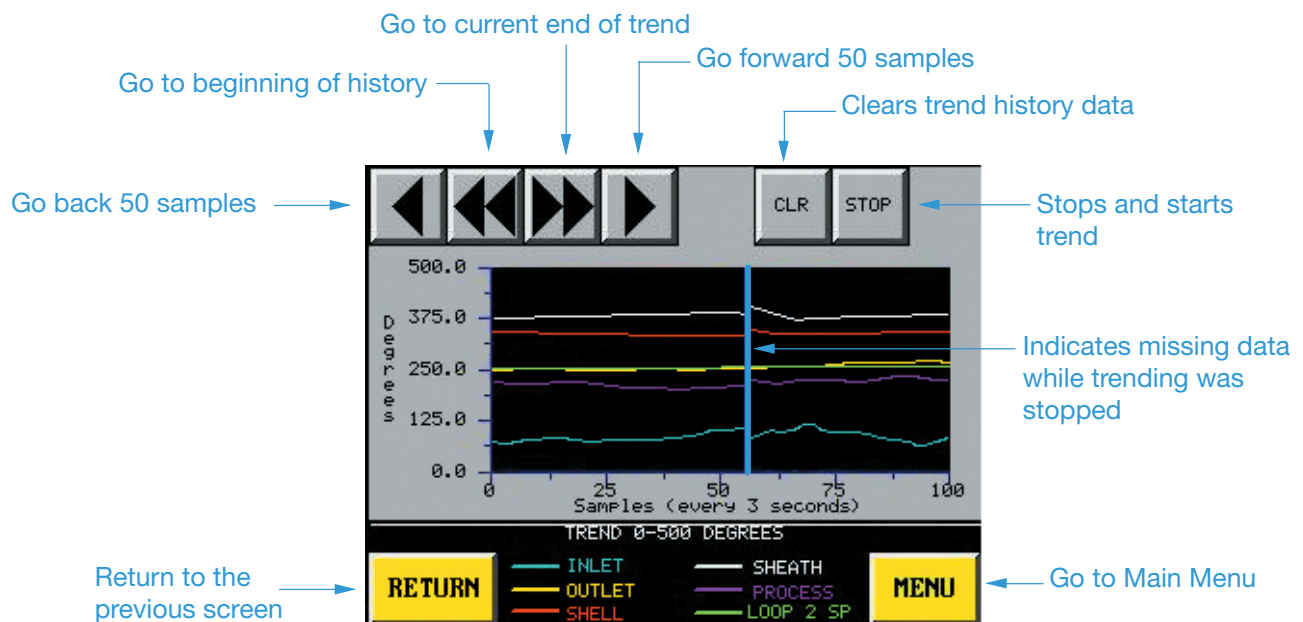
Go to current end of trend

Go forward 50 samples

Go to beginning of history

Clears trend history data

Go back 50 samples

CLR

STOP

Stops and starts trend

500.0
375.0
250.0
125.0
0.0

Degrees

0
25
50
75
100

Samples (every 3 seconds)

Indicates missing data while trending was stopped

TREND 0-500 DEGREES

Return to the previous screen

RETURN

INLET
OUTLET
SHELL

SHEATH
PROCESS
LOOP 2 SP

MENU

Go to Main Menu